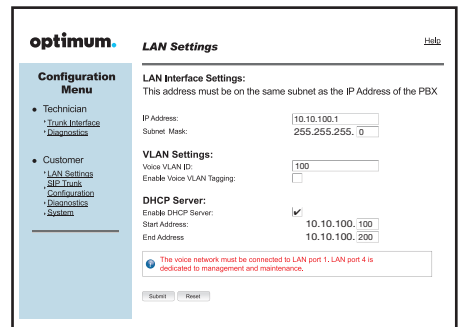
optimum.

LAN Settings

Help

Configuration Menu

• Technician
Trunk Interface
Diagnostics

• Customer
LAN Settings
SIP Trunk Configuration
Diagnostics
System

LAN Interface Settings:
This address must be on the same subnet as the IP Address of the PBX

IP Address: 10.10.100.1
Subnet Mask: 255.255.255. 0

VLAN Settings:
Voice VLAN ID: 100
Enable Voice VLAN Tagging:

DHCP Server:
Enable DHCP Server: ✔
Start Address: 10.10.100. 100
End Address 10.10.100. 200

The voice network must be connected to LAN port 1. LAN port 4 is dedicated to management and maintenance.

Submit Reset